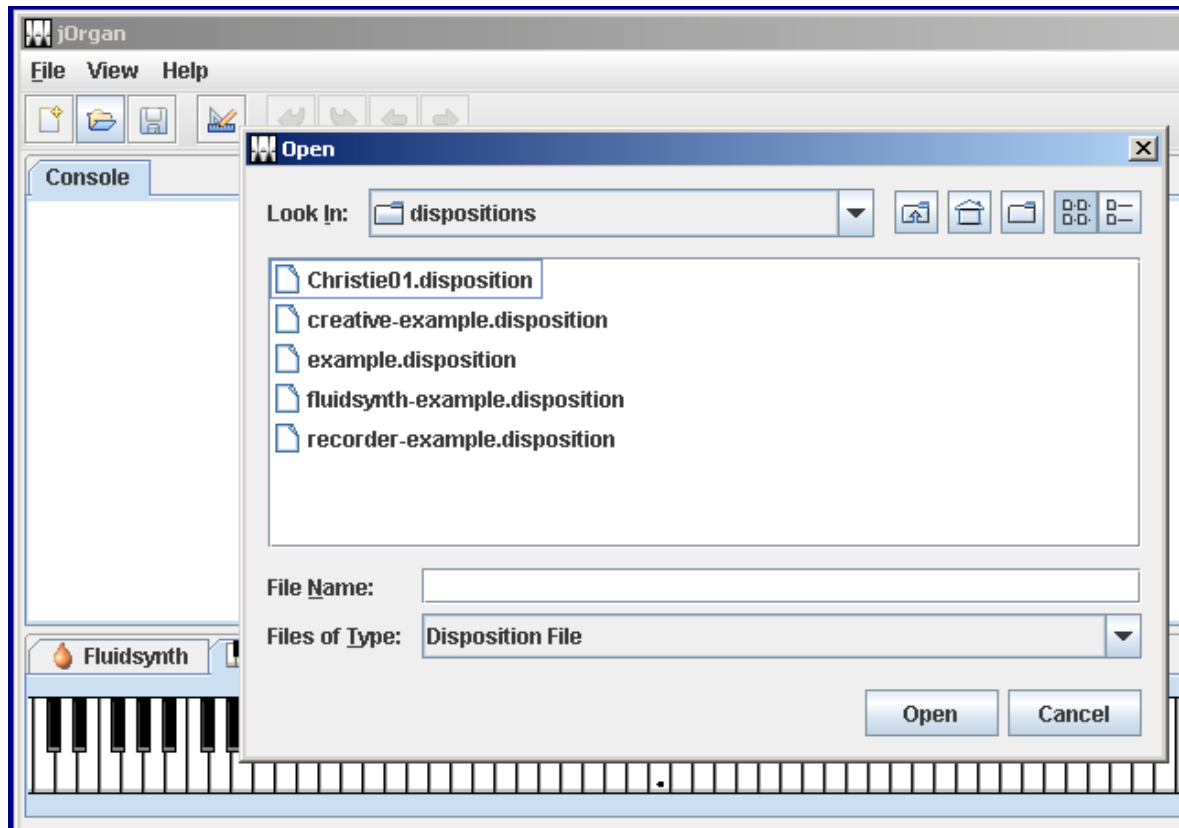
jOrgan

File View Help

Console

Open

Look In: dispositions

Christie01.disposition
creative-example.disposition
example.disposition
fluidsynth-example.disposition
recorder-example.disposition

File Name:

Files of Type: Disposition File

Open Cancel

Fluidsynth